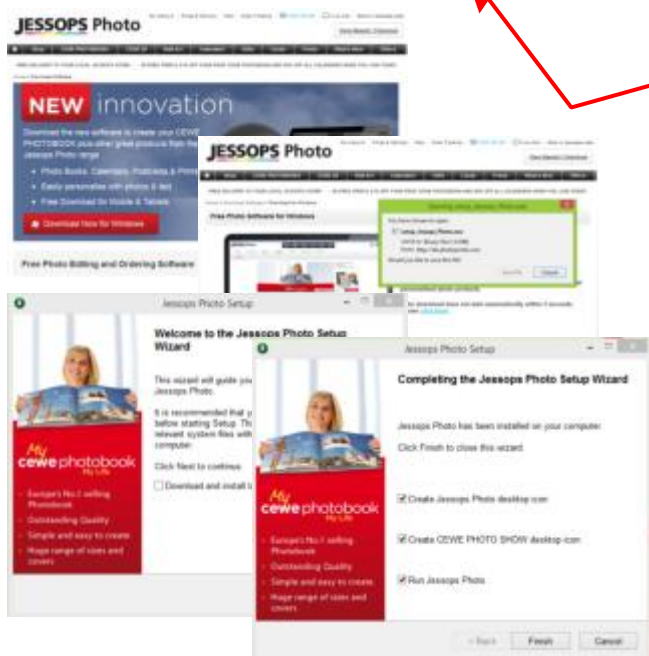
JESSOPS Photo

NEW innovation

Download the new software to create your CEWE PHOTOBOOK plus other great products from the Jessops Photo range

Photo Books, Calendars, Postcards & Prints

Easily personalise with photos & text

Free Download for Mobile & Tablets

Download Now for Windows

Free Photo Editing and Ordering Software

JESSOPS Photo

Free Photo Software for Windows

Jessops Photo Setup

Welcome to the Jessops Photo Setup Wizard

This wizard will guide you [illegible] Jessops Photo.

It is recommended that y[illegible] before starting Setup. Th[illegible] relevant system files wi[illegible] computer.

Click Next to continue.

Download and install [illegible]

My cewe photobook My Life

Europe's No.1 selling Photobook

Outstanding Quality

Simple and easy to create

Huge range of sizes and covers

Jessops Photo Setup

Completing the Jessops Photo Setup Wizard

Jessops Photo has been installed on your computer.

Click Finish to close this wizard.

Create Jessops Photo desktop icon

Create CEWE PHOTO SHOW desktop icon

Run Jessops Photo

My cewe photobook My Life

Europe's No.1 selling Photobook

Outstanding Quality

Simple and easy to create

Huge range of sizes and covers

< Back

Finish

Cancel